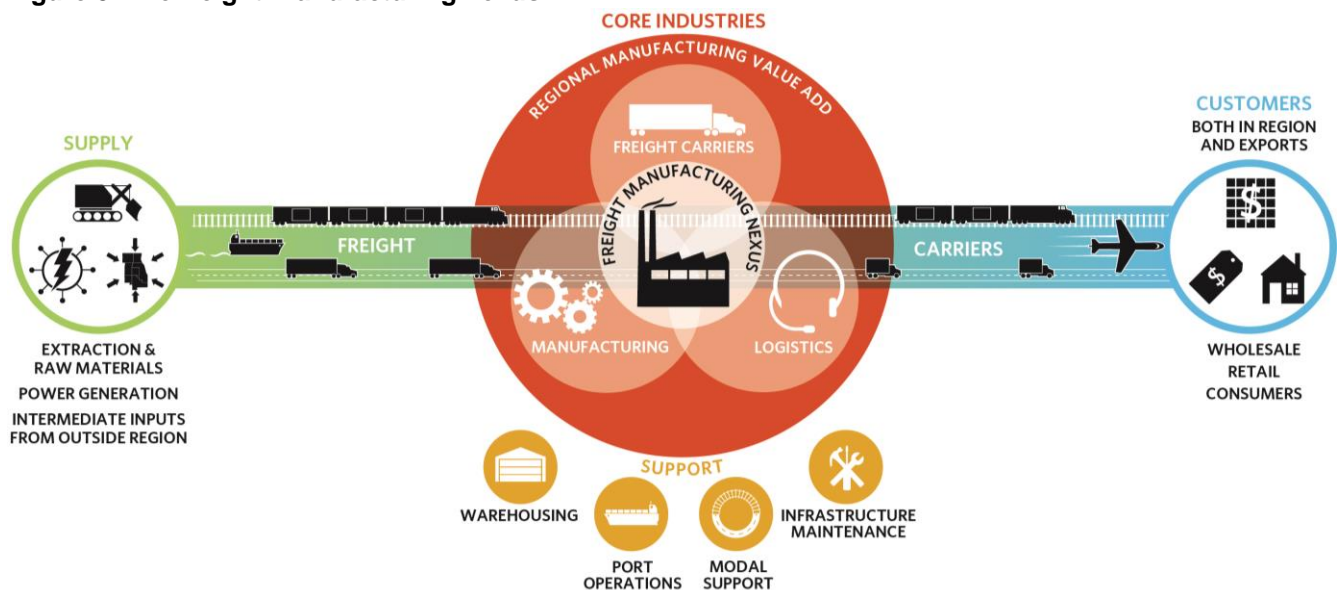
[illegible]

CORE INDUSTRIES

REGIONAL MANUFACTURING VALUE ADD

SUPPLY

FREIGHT CARRIERS

FREIGHT MANUFACTURING NEXUS

FREIGHT

CARRIERS

CUSTOMERS
BOTH IN REGION AND EXPORTS

MANUFACTURING

LOGISTICS

EXTRACTION & RAW MATERIALS
POWER GENERATION
INTERMEDIATE INPUTS FROM OUTSIDE REGION

WHOLESALE
RETAIL
CONSUMERS

SUPPORT

WAREHOUSING

PORT OPERATIONS

MODAL SUPPORT

INFRASTRUCTURE MAINTENANCE